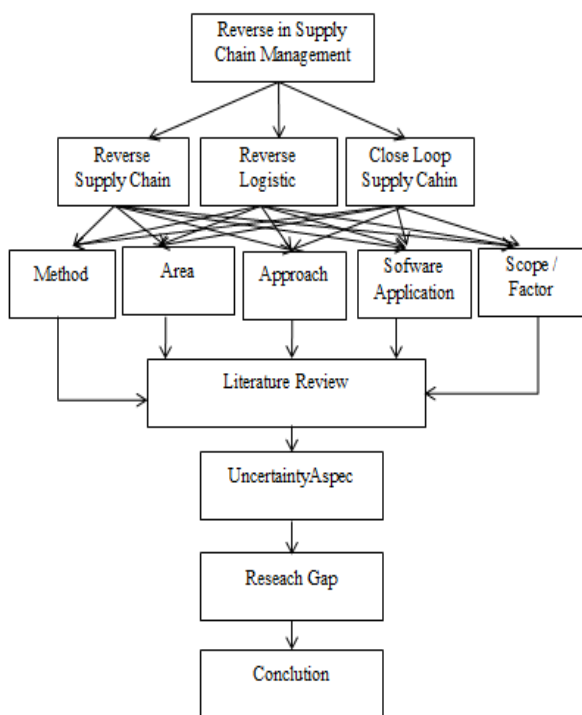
Reverse in Supply Chain Management

Reverse Supply Chain

Reverse Logistic

Close Loop Supply Cahin

Method

Area

Approach

Sofware Application

Scope / Factor

Literature Review

UncertaintyAspec

Reseach Gap

Conclution